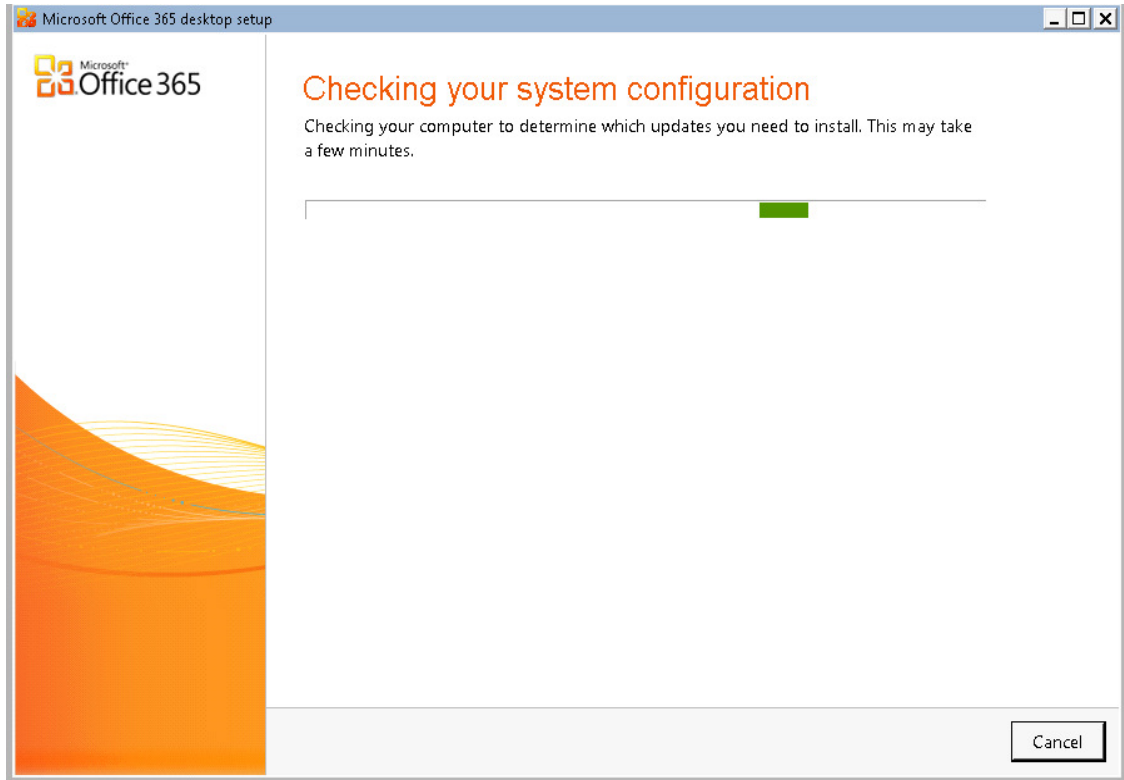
Microsoft Office 365 desktop setup

Microsoft Office 365

Checking your system configuration

Checking your computer to determine which updates you need to install. This may take a few minutes.

Cancel